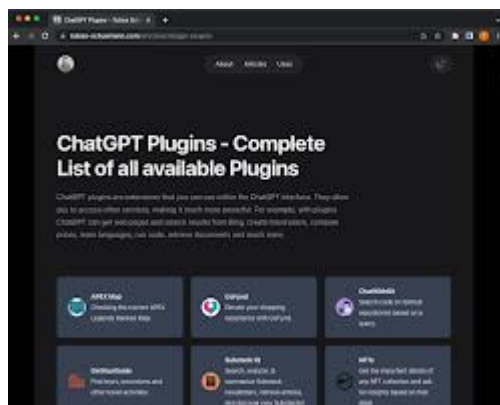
ChatGPT Plugins - Tobias Sc... ×

tobias-schuemann.com/articles/chatgpt-plugins

About Articles Uses

ChatGPT Plugins - Complete List of all available Plugins

ChatGPT plugins are extensions that you can use within the ChatGPT interface. They allow you to access other services, making it much more powerful. For example, with plugins ChatGPT can get webpages and search results from Bing, create infographics, compare prices, learn languages, run code, retrieve documents and much more.

APEX Map
Checking the in-game APEX Legends Ranked Map.

Chatshop
Elevate your shopping experience with ChatGPT.

ChatWithGit
Search code on GitHub repositories based on a query.

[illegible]
Find tours, excursions and other travel activities

Substack IQ
Search, analyze, & summarize Substack newsletters, retrieve articles, and discover new Substacks!

NFTs
Get the important details of any NFT collection and ask for insights based on that data!